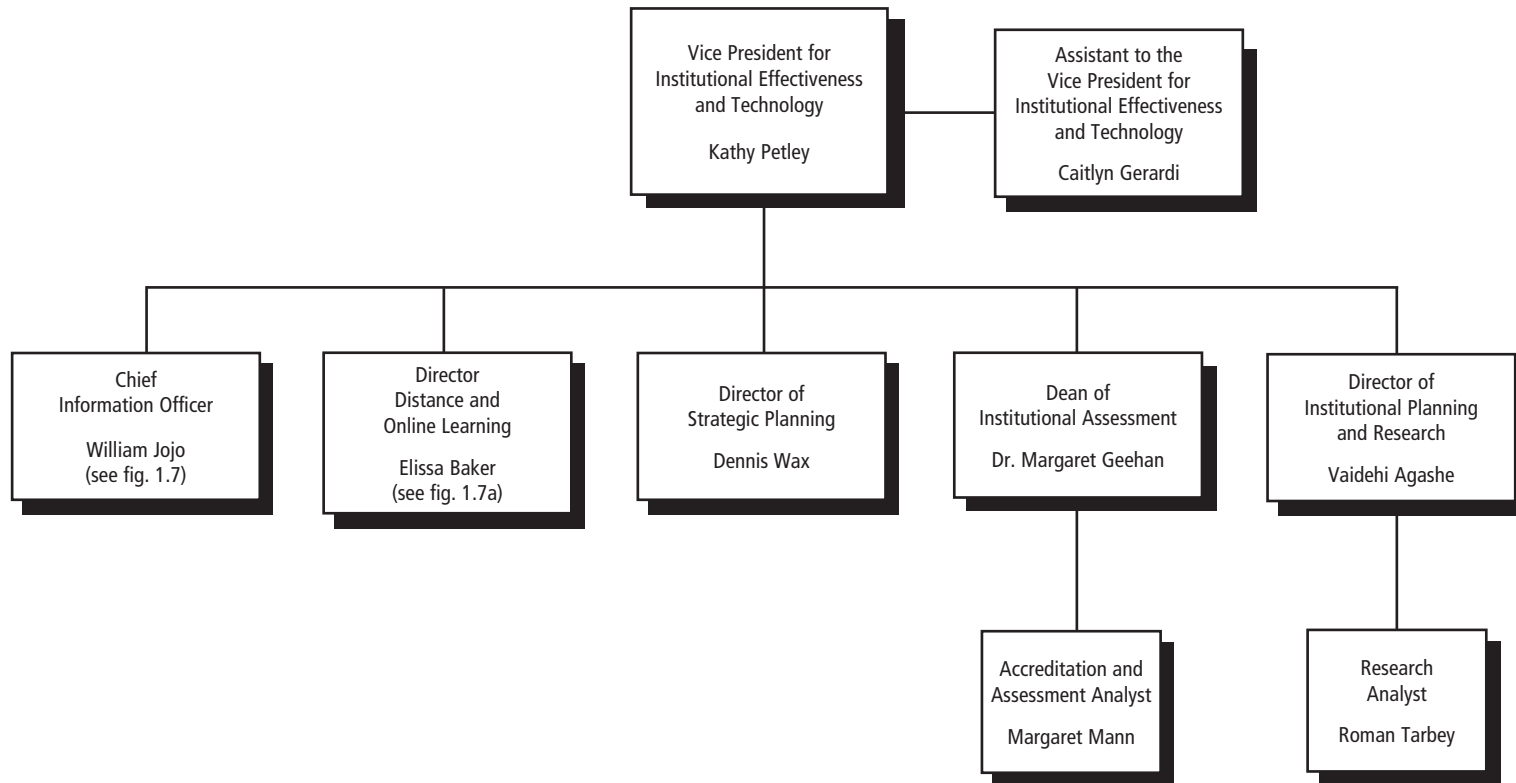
Vice President for Institutional Effectiveness and Technology

Kathy Petley

Assistant to the Vice President for Institutional Effectiveness and Technology

Caitlyn Gerardi

Chief Information Officer

William Jojo
(see fig. 1.7)

Director Distance and Online Learning

Elissa Baker
(see fig. 1.7a)

Director of Strategic Planning

Dennis Wax

Dean of Institutional Assessment

Dr. Margaret Geehan

Director of Institutional Planning and Research

Vaidehi Agashe

Accreditation and Assessment Analyst

Margaret Mann

Research Analyst

Roman Tarbey